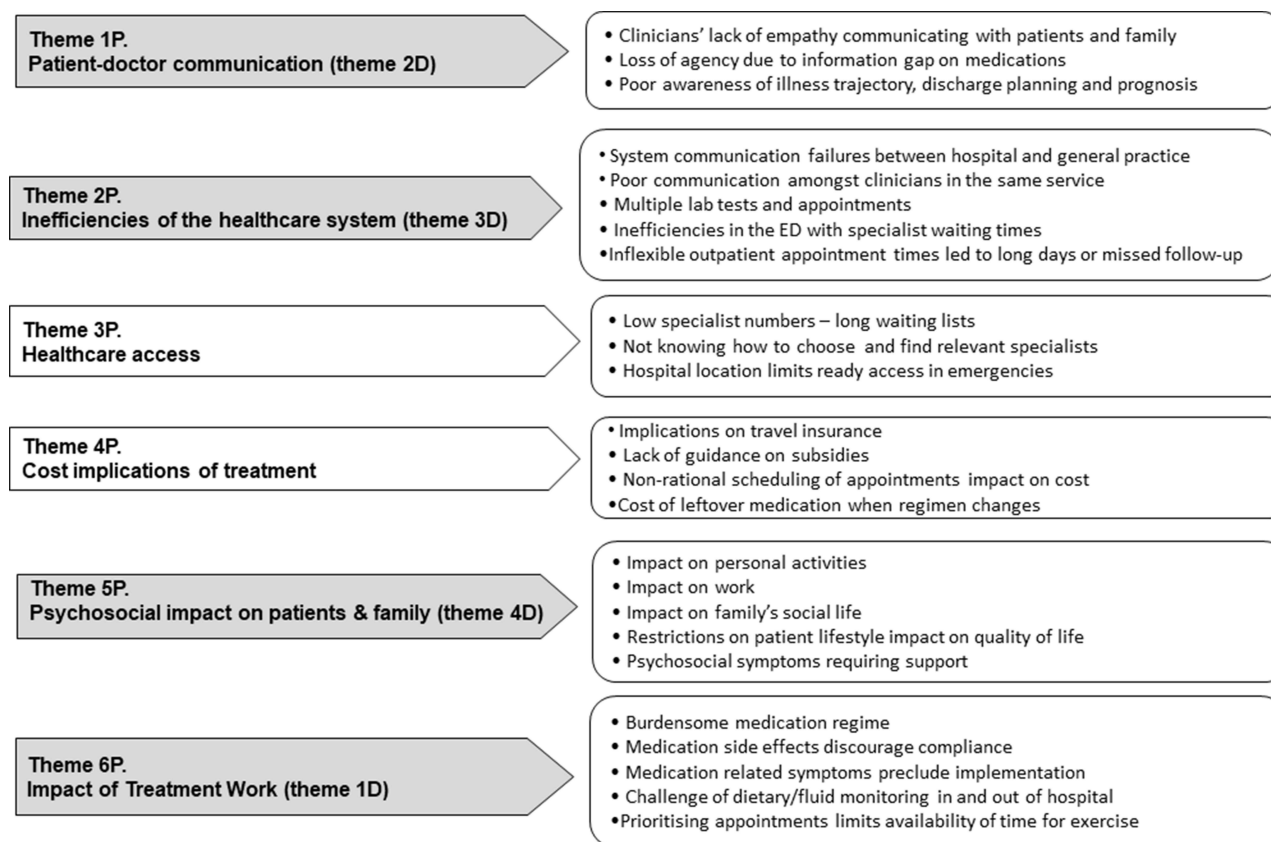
Theme 1P.
Patient-doctor communication (theme 2D)

• Clinicians' lack of empathy communicating with patients and family
• Loss of agency due to information gap on medications
• Poor awareness of illness trajectory, discharge planning and prognosis

Theme 2P.
Inefficiencies of the healthcare system (theme 3D)

• System communication failures between hospital and general practice
• Poor communication amongst clinicians in the same service
• Multiple lab tests and appointments
• Inefficiencies in the ED with specialist waiting times
• Inflexible outpatient appointment times led to long days or missed follow-up

Theme 3P.
Healthcare access

• Low specialist numbers – long waiting lists
• Not knowing how to choose and find relevant specialists
• Hospital location limits ready access in emergencies

Theme 4P.
Cost implications of treatment

• Implications on travel insurance
• Lack of guidance on subsidies
• Non-rational scheduling of appointments impact on cost
• Cost of leftover medication when regimen changes

Theme 5P.
Psychosocial impact on patients & family (theme 4D)

• Impact on personal activities
• Impact on work
• Impact on family's social life
• Restrictions on patient lifestyle impact on quality of life
• Psychosocial symptoms requiring support

Theme 6P.
Impact of Treatment Work (theme 1D)

• Burdensome medication regime
• Medication side effects discourage compliance
• Medication related symptoms preclude implementation
• Challenge of dietary/fluid monitoring in and out of hospital
• Prioritising appointments limits availability of time for exercise